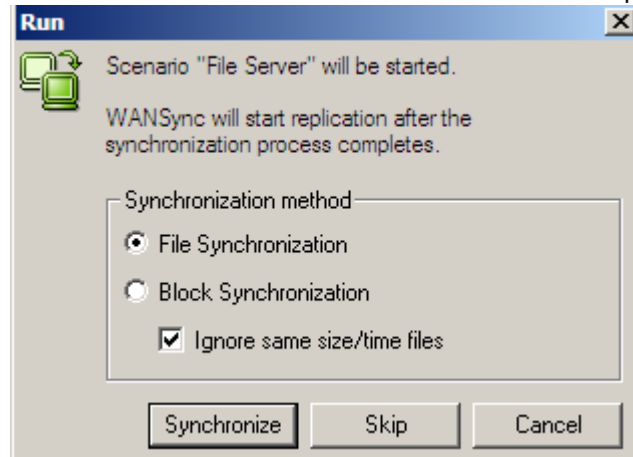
Run

Scenario "File Server" will be started.

WANSync will start replication after the synchronization process completes.

Synchronization method

File Synchronization

Block Synchronization

Ignore same size/time files

Synchronize

Skip

Cancel